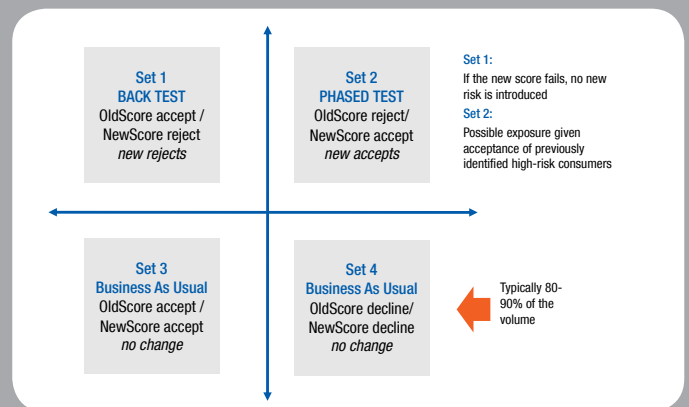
Set 1
BACK TEST
OldScore accept / NewScore reject
*new rejects*

Set 2
PHASED TEST
OldScore reject/ NewScore accept
*new accepts*

Set 1:
If the new score fails, no new risk is introduced

Set 2:
Possible exposure given acceptance of previously identified high-risk consumers

Set 3
Business As Usual
OldScore accept / NewScore accept
*no change*

Set 4
Business As Usual
OldScore decline/ NewScore decline
*no change*

Typically 80-90% of the volume